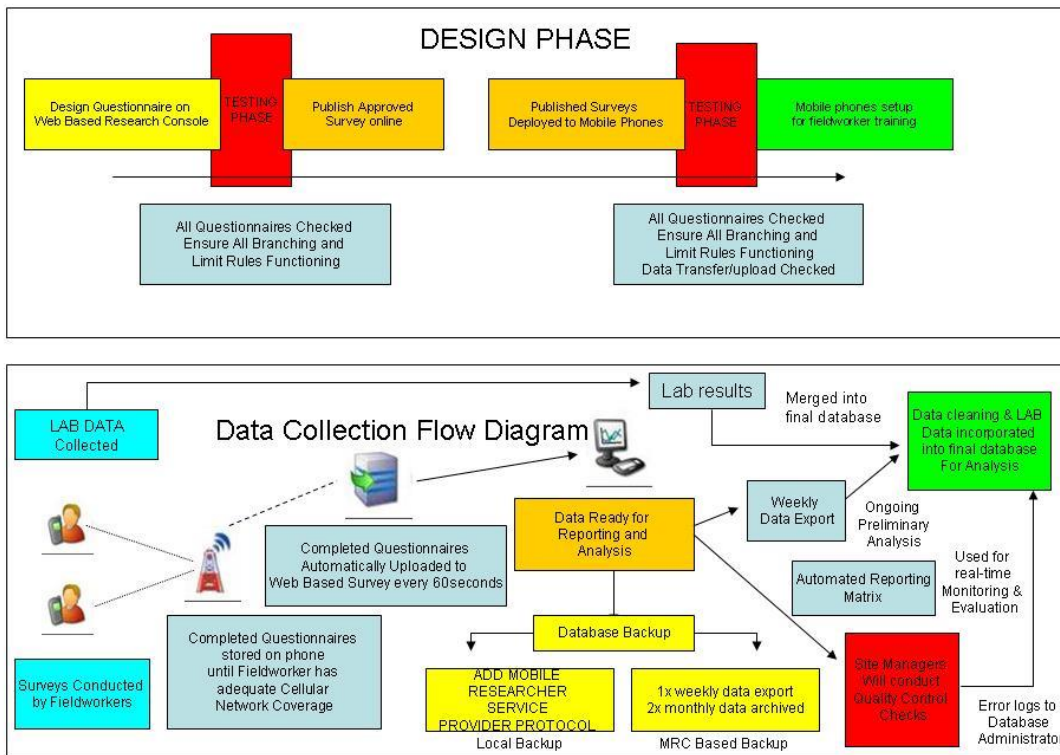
DESIGN PHASE

Design Questionnaire on Web Based Research Console

TESTING PHASE

Publish Approved Survey online

Published Surveys Deployed to Mobile Phones

TESTING PHASE

Mobile phones setup for fieldworker training

All Questionnaires Checked
Ensure All Branching and
Limit Rules Functioning

All Questionnaires Checked
Ensure All Branching and
Limit Rules Functioning
Data Transfer/upload Checked

LAB DATA Collected

Lab results

Merged into final database

Data cleaning & LAB Data incorporated into final database For Analysis

Data Collection Flow Diagram

Weekly Data Export

Ongoing Preliminary Analysis

Data Ready for Reporting and Analysis

Completed Questionnaires Automatically Uploaded to Web Based Survey every 60seconds

Used for real-time Monitoring & Evaluation

Automated Reporting Matrix

Completed Questionnaires stored on phone until Fieldworker has adequate Cellular Network Coverage

Database Backup

Surveys Conducted by Fieldworkers

ADD MOBILE RESEARCHER SERVICE PROVIDER PROTOCOL
Local Backup

1x weekly data export
2x monthly data archived
MRC Based Backup

Site Managers Will conduct Quality Control Checks

Error logs to Database Administrator